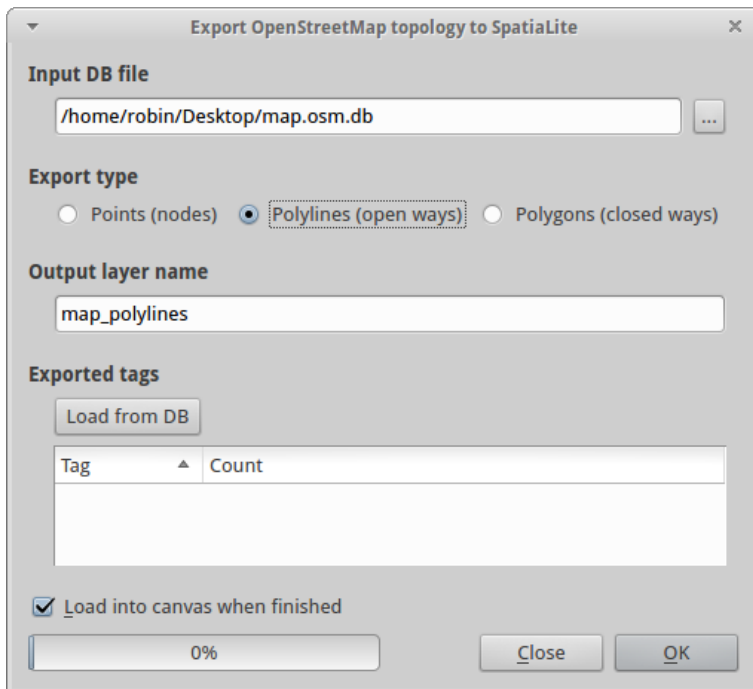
Export OpenStreetMap topology to SpatiaLite

Input DB file

/home/robin/Desktop/map.osm.db

...

Export type

Points (nodes)

Polylines (open ways)

Polygons (closed ways)

Output layer name

map_polylines

Exported tags

Load from DB

| Tag | Count |
|---|---|

Load into canvas when finished

0%

Close

OK